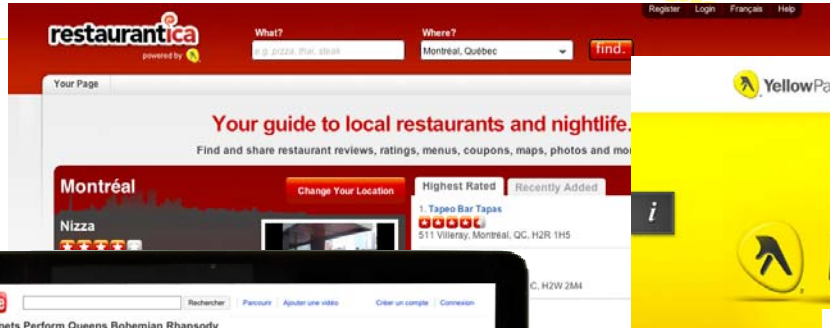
restaurantica
powered by

What?
e.g. pizza, thai, steak

Where?
Montréal, Québec

find.

Register Login Français Help

Your Page

Your guide to local restaurants and nightlife.

Find and share restaurant reviews, ratings, menus, coupons, maps, photos and mo

Montréal

Change Your Location

Highest Rated

Recently Added

1. Tapeo Bar Tapas
511 Villeray, Montréal, QC, H2R 1H5

Nizza

C, H2W 2M4

YellowPa

i

Rechercher | Parcourir | Ajouter une vidéo

Créer un compte | Connexion

pets Perform Queens Bohemian Rhapsody